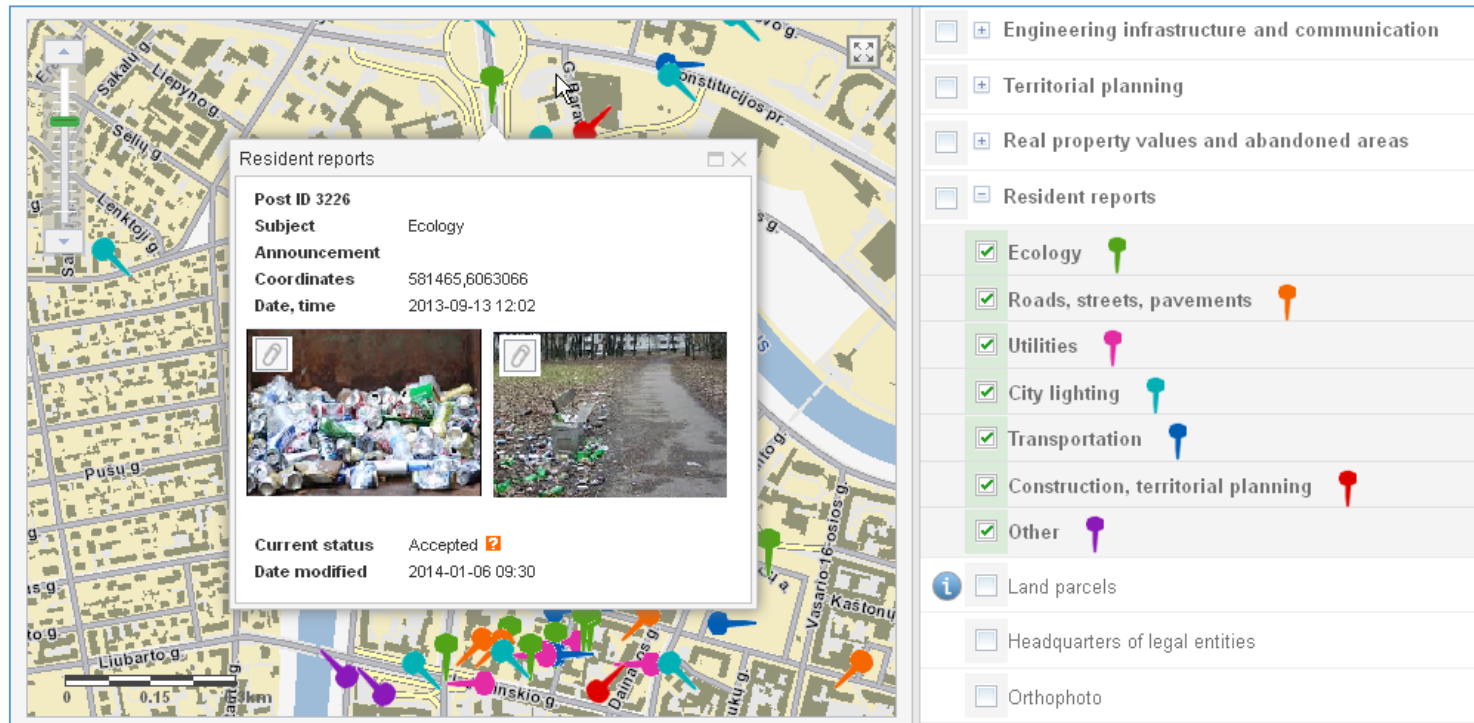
Sakalų g.
Liepyno g.
Selių g.
Lenktoji g.
Konstitucijos pr.
Pušų g.
Liubarto g.
Vasario 16-osios g.
Kaštonų
Dainų g.

Resident reports

| | |
|---|---|
| Post ID 3226 | |
| Subject | Ecology |
| Announcement | |
| Coordinates | 581465,6063066 |
| Date, time | 2013-09-13 12:02 |

| | |
|---|---|
| Current status | Accepted ? |
| Date modified | 2014-01-06 09:30 |

0 0.15 0.3km

Engineering infrastructure and communication
Territorial planning
Real property values and abandoned areas
Resident reports
Ecology
Roads, streets, pavements
Utilities
City lighting
Transportation
Construction, territorial planning
Other
Land parcels
Headquarters of legal entities
Orthophoto